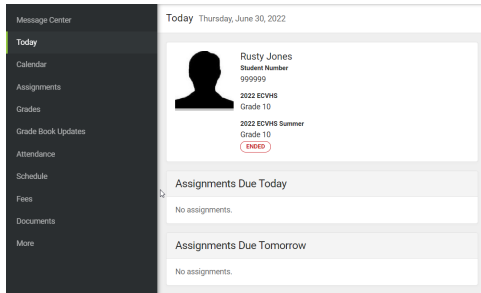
Message Center
Today
Calendar
Assignments
Grades
Grade Book Updates
Attendance
Schedule
Fees
Documents
More

Today Thursday, June 30, 2022

Rusty Jones
Student Number
999999
2022 ECVHS
Grade 10
2022 ECVHS Summer
Grade 10
ENDED

Assignments Due Today
No assignments.

Assignments Due Tomorrow
No assignments.